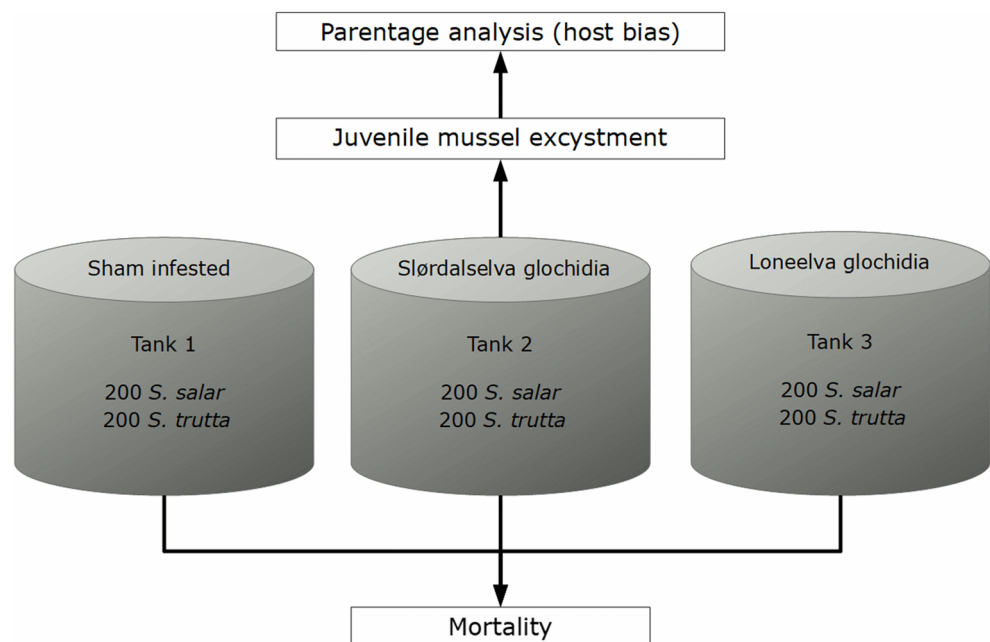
Parentage analysis (host bias)

Juvenile mussel excystment

Sham infested

Tank 1

200 S. salar
200 S. trutta

Slørdalselva glochidia

Tank 2

200 S. salar
200 S. trutta

Loneelva glochidia

Tank 3

200 S. salar
200 S. trutta

Mortality